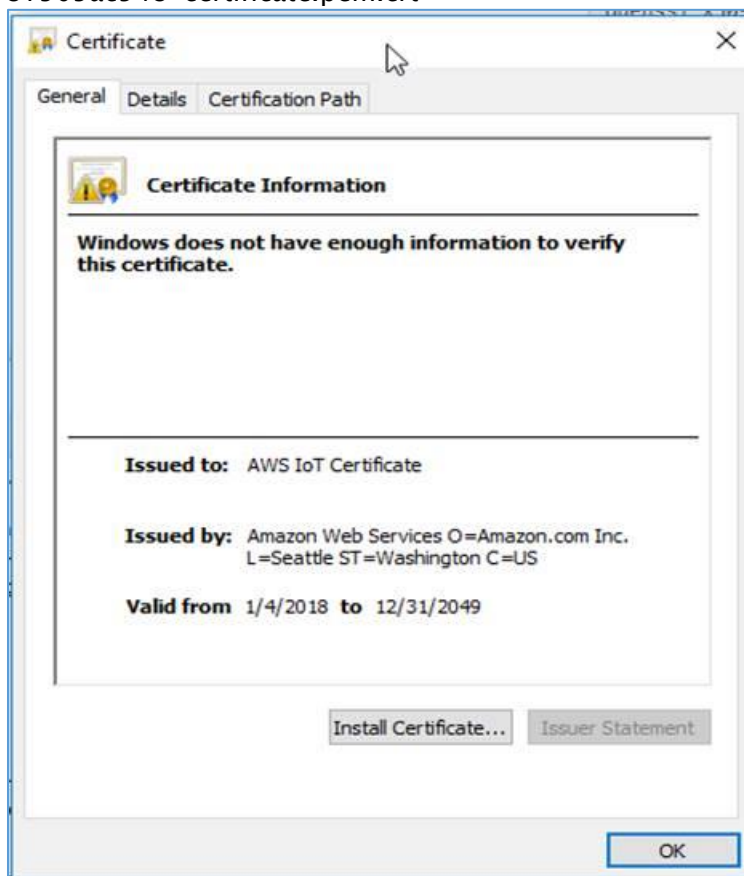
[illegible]

Certificate

×

General Details Certification Path

Certificate Information

Windows does not have enough information to verify this certificate.

Issued to: AWS IoT Certificate

Issued by: Amazon Web Services O=Amazon.com Inc. L=Seattle ST=Washington C=US

Valid from 1/4/2018 to 12/31/2049

Install Certificate... Issuer Statement

OK